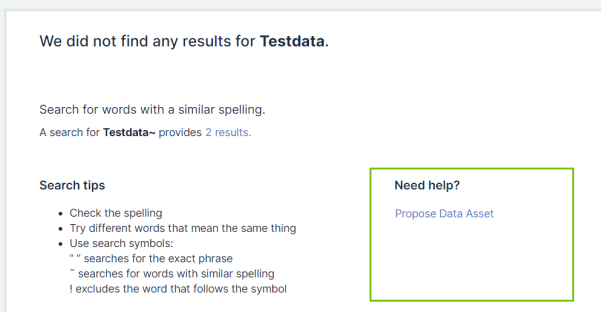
We did not find any results for **Testdata**.

Search for words with a similar spelling.

A search for **Testdata~** provides 2 results.

**Search tips**

- Check the spelling
- Try different words that mean the same thing
- Use search symbols:
  " " searches for the exact phrase
  ~ searches for words with similar spelling
  ! excludes the word that follows the symbol

**Need help?**

Propose Data Asset